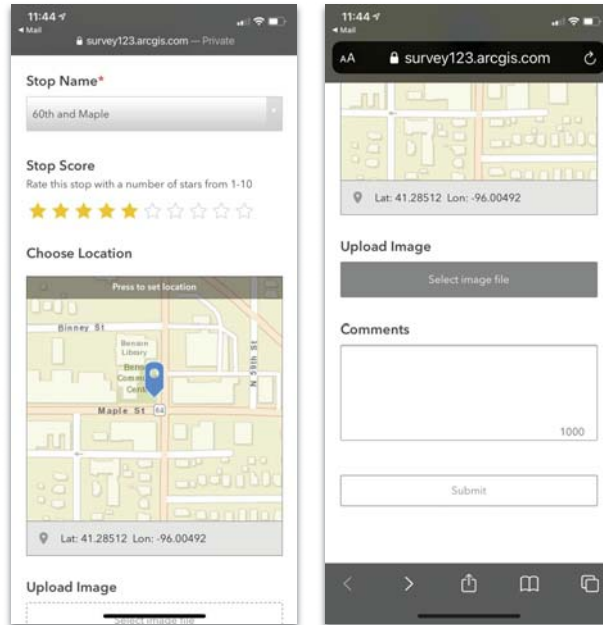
11:44
◂ Mail
survey123.arcgis.com — Private

Stop Name*

60th and Maple

Stop Score

Rate this stop with a number of stars from 1-10

Choose Location

Press to set location

Binney St

Benson Library

Benson Comm Cent

N 59th St

Maple St

64

Lat: 41.28512 Lon: -96.00492

Upload Image

Select image file

11:44
◂ Mail
AA survey123.arcgis.com

Lat: 41.28512 Lon: -96.00492

Upload Image

Select image file

Comments

1000

Submit